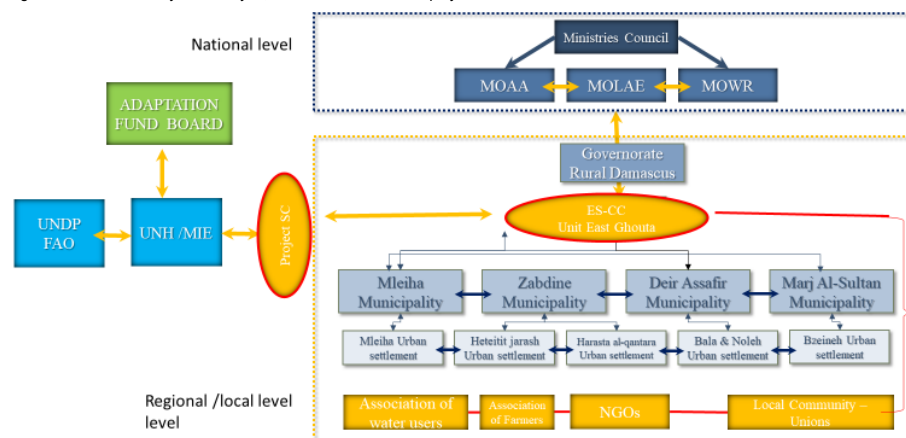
National level

Ministries Council

MOAA

MOLAE

MOWR

ADAPTATION FUND BOARD

Governorate Rural Damascus

UNDP FAO

UNH /MIE

Project SC

ES-CC Unit East Ghouta

Mleiha Municipality

Zabdine Municipality

Deir Assafir Municipality

Marj Al-Sultan Municipality

Mleiha Urban settlement

Heteitit jarash Urban settlement

Harasta al-qantara Urban settlement

Bala & Noleh Urban settlement

Bzeineh Urban settlement

Regional /local level level

Association of water users

Association of Farmers

NGOs

Local Community – Unions